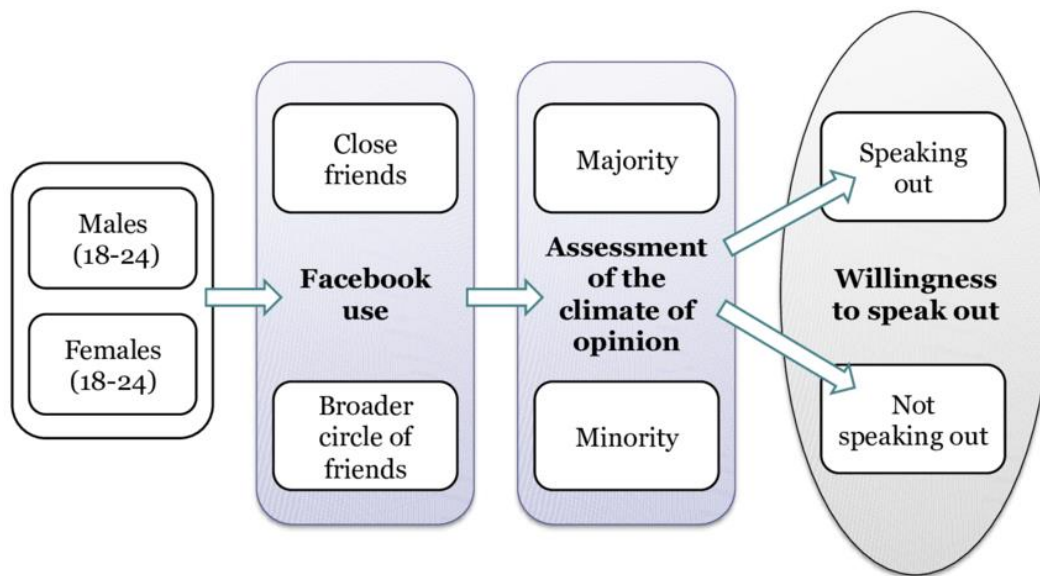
Males (18-24)

Females (18-24)

Close friends

Facebook use

Broader circle of friends

Majority

Assessment of the climate of opinion

Minority

Speaking out

Willingness to speak out

Not speaking out